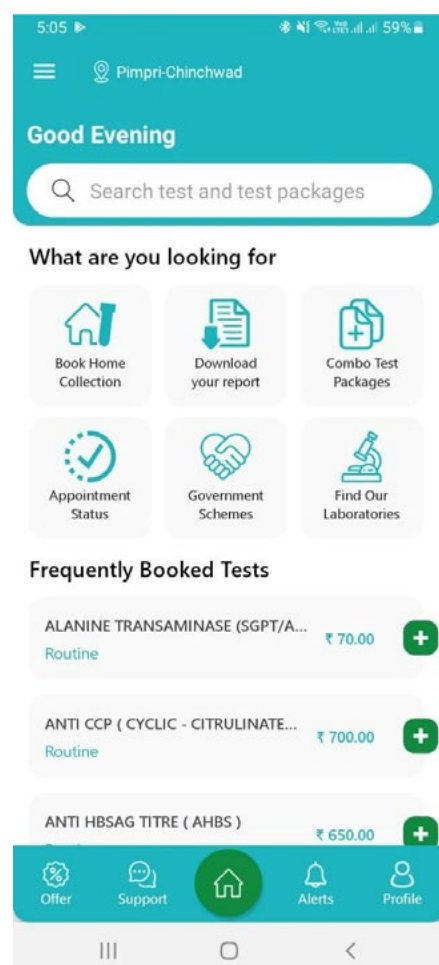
5:05 ▶ 59%

Pimpri-Chinchwad

Good Evening

Search test and test packages

What are you looking for

Book Home Collection

Download your report

Combo Test Packages

Appointment Status

Government Schemes

Find Our Laboratories

Frequently Booked Tests

ALANINE TRANSAMINASE (SGPT/A...
Routine
₹ 70.00

ANTI CCP ( CYCLIC - CITRULINATE...
Routine
₹ 700.00

ANTI HBSAG TITRE ( AHBS )
₹ 650.00

Offer
Support
Alerts
Profile